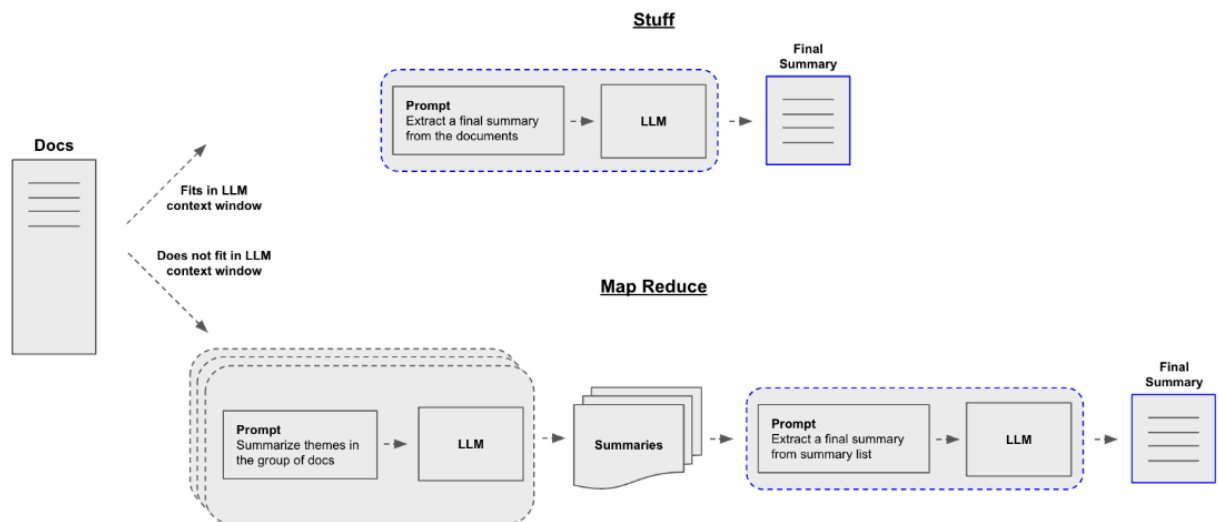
Stuff

Docs

Fits in LLM context window

Does not fit in LLM context window

Prompt
Extract a final summary from the documents

LLM

Final Summary

Map Reduce

Prompt
Summarize themes in the group of docs

LLM

Summaries

Prompt
Extract a final summary from summary list

LLM

Final Summary